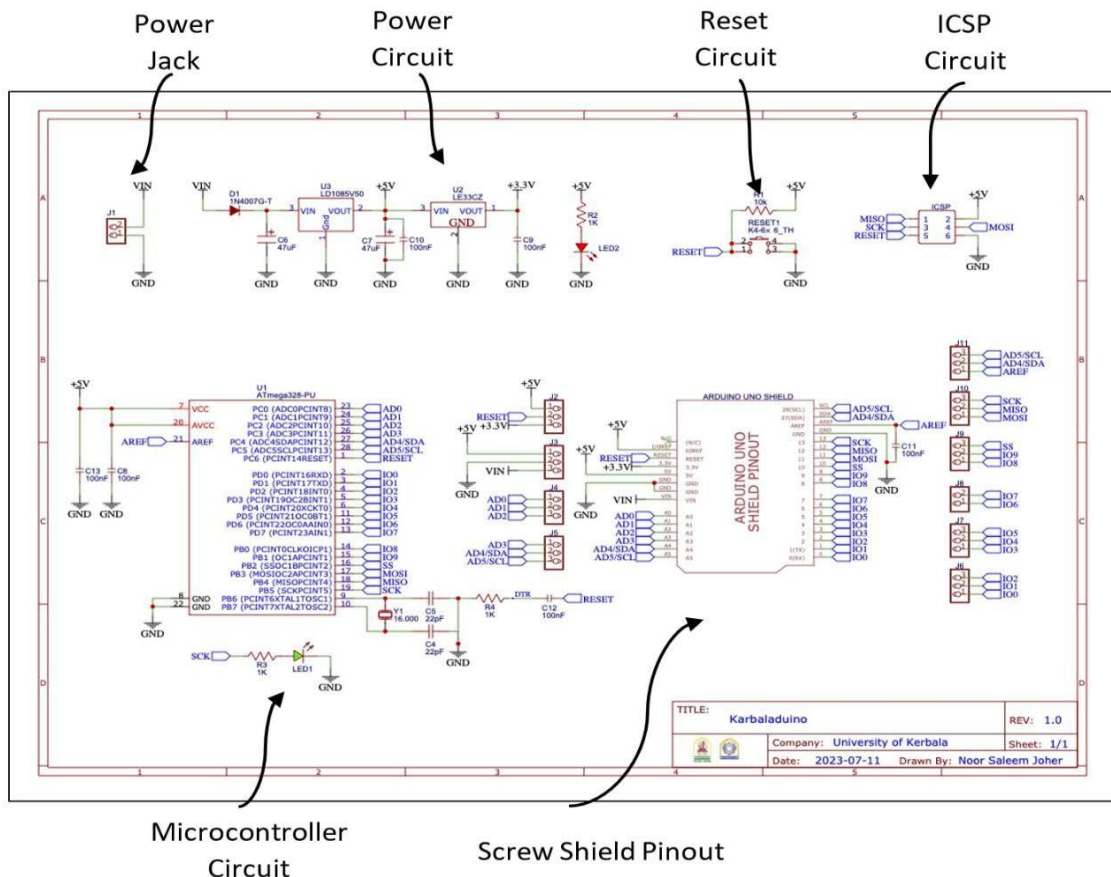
Power Jack

Power Circuit

Reset Circuit

ICSP Circuit

1 2 3 4 5

A B C D

VIN
J1
GND

VIN
D1
1N4007G-T
U3
LD1085V50
VIN VOUT
Gnd
C6
47uF
GND GND

+5V
C7
47uF
C10
100nF
GND

U2
LE33CZ
VIN VOUT
GND
GND

+3.3V
C9
100nF
GND

+5V
R2
1K
LED2
GND

R1
10k
+5V
RESET1
K4-6x 6_TH
RESET
GND

ICSP
MISO 1 2
SCK 3 4 MOSI
RESET 5 6
+5V
GND

+5V
U1
ATmega328-PU
7 VCC
20 AVCC
AREF 21 AREF
C13
100nF
C8
100nF
GND GND

PC0 (ADC0PCINT8) 23 AD0
PC1 (ADC1PCINT9) 24 AD1
PC2 (ADC2PCINT10) 25 AD2
PC3 (ADC3PCINT11) 26 AD3
PC4 (ADC4SDAPCINT12) 27 AD4/SDA
PC5 (ADC5SCLPCINT13) 28 AD5/SCL
PC6 (PCINT14RESET) 1 RESET

PD0 (PCINT16RXD) 2 IO0
PD1 (PCINT17TXD) 3 IO1
PD2 (PCINT18INT0) 4 IO2
PD3 (PCINT19OC2BINT1) 5 IO3
PD4 (PCINT20XCKT0) 6 IO4
PD5 (PCINT21OC0BT1) 11 IO5
PD6 (PCINT22OC0AAIN0) 12 IO6
PD7 (PCINT23AIN1) 13 IO7

PB0 (PCINT0CLKOICP1) 14 IO8
PB1 (OC1APCINT1) 15 IO9
PB2 (SSOC1BPCINT2) 16 SS
PB3 (MOSIOC2APCINT3) 17 MOSI
PB4 (MISOPCINT4) 18 MISO
PB5 (SCKPCINT5) 19 SCK
PB6 (PCINT6XTAL1TOSC1) 9
PB7 (PCINT7XTAL2TOSC2) 10
8 22
GND

Y1
16.000
C5
22pF
C4
22pF
GND
R4
1K
DTR
C12
100nF
RESET

SCK
R3
1K
LED1
GND

+5V
RESET J2
+3.3V
+5V
J3
VIN
GND
AD0 J4
AD1
AD2
AD3 J5
AD4/SDA
AD5/SCL

ARDUINO UNO SHIELD
+5V
RESET
+3.3V
+5V
VIN
AD0
AD1
AD2
AD3
AD4/SDA
AD5/SCL
ARDUINO UNO SHIELD PINOUT
AD5/SCL
AD4/SDA
AREF
C11
100nF
GND
SCK
MISO
MOSI
SS
IO9
IO8
IO7
IO6
IO5
IO4
IO3
IO2
IO1
IO0

J11
AD5/SCL
AD4/SDA
AREF
J10
SCK
MISO
MOSI
J9
SS
IO9
IO8
J8
IO7
IO6
J7
IO5
IO4
IO3
J6
IO2
IO1
IO0

TITLE: Karbaladuino
REV: 1.0
Company: University of Kerbala
Sheet: 1/1
Date: 2023-07-11
Drawn By: Noor Saleem Joher

Microcontroller Circuit

Screw Shield Pinout